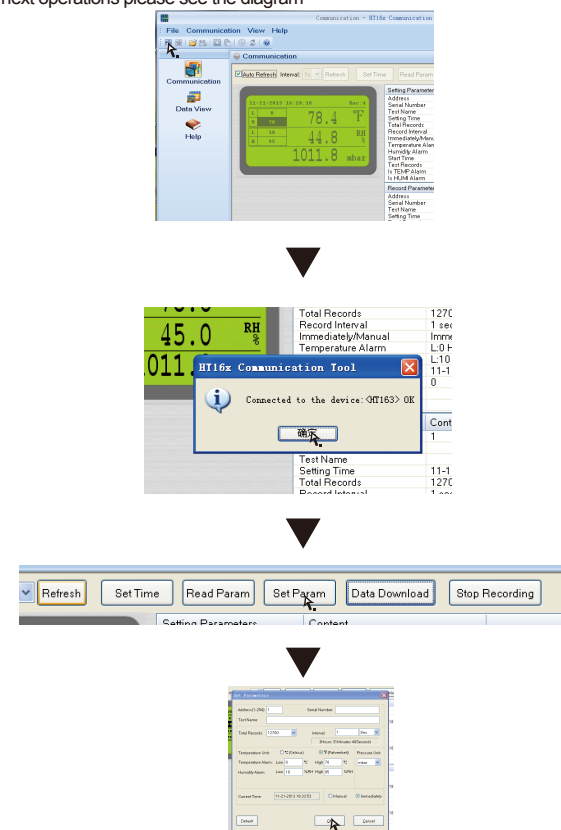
next operations please see the diagram

Communication - HT16x Communication

File Communication View Help

Communication

Communication

Data View

Help

Auto Refresh Interval: 5s Refresh Set Time Read Param

11-21-2013 16:28:28 Rec:4

78.4 °F

44.8 RH %

1011.8 mbar

Setting Parameter
Address
Serial Number
Test Name
Setting Time
Total Records
Record Interval
Immediately/Manu
Temperature Alarm
Humidity Alarm
Start Time
Test Records
Is TEMP Alarm
Is HUMI Alarm

Record Paramete
Address
Serial Number
Test Name
Setting Time

45.0 RH %

011.8

Total Records 1270
Record Interval 1 sec
Immediately/Manual Imme
Temperature Alarm L:0 H
L:10
11-1
0

HT16x Communication Tool

Connected to the device:<HT163> OK

确定

Cont
1

Test Name
Setting Time 11-1
Total Records 1270
Record Interval

Refresh Set Time Read Param Set Param Data Download Stop Recording

Setting Parameters Content

Set Parameters

Address(1-254): 1 Serial Number:

Test Name:

Total Records: 12700 Interval: 1 Sec

Temperature Unit: °C(Celsius) °F(Fahrenheit) Pressure Unit:

Temperature Alarm: Low 0 High 70 mbar

Humidity Alarm: Low 10 %RH High 95 %RH

Current Time: 11-21-2013 16:33:53 Manual Immediately

Default OK Cancel